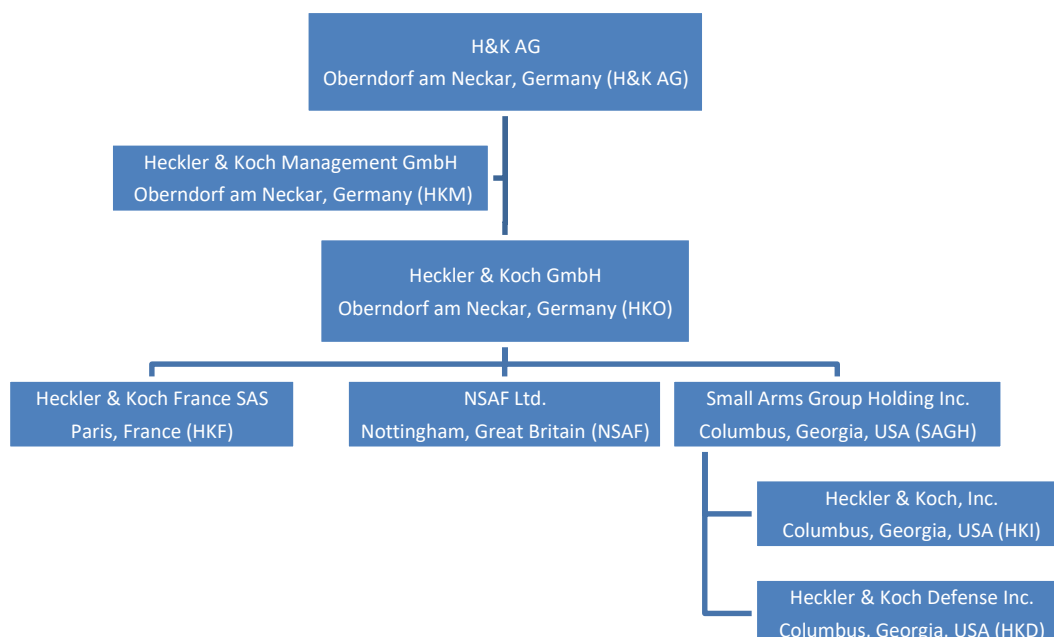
H&K AG
Oberndorf am Neckar, Germany (H&K AG)

Heckler & Koch Management GmbH
Oberndorf am Neckar, Germany (HKM)

Heckler & Koch GmbH
Oberndorf am Neckar, Germany (HKO)

Heckler & Koch France SAS
Paris, France (HKF)

NSAF Ltd.
Nottingham, Great Britain (NSAF)

Small Arms Group Holding Inc.
Columbus, Georgia, USA (SAGH)

Heckler & Koch, Inc.
Columbus, Georgia, USA (HKI)

Heckler & Koch Defense Inc.
Columbus, Georgia, USA (HKD)